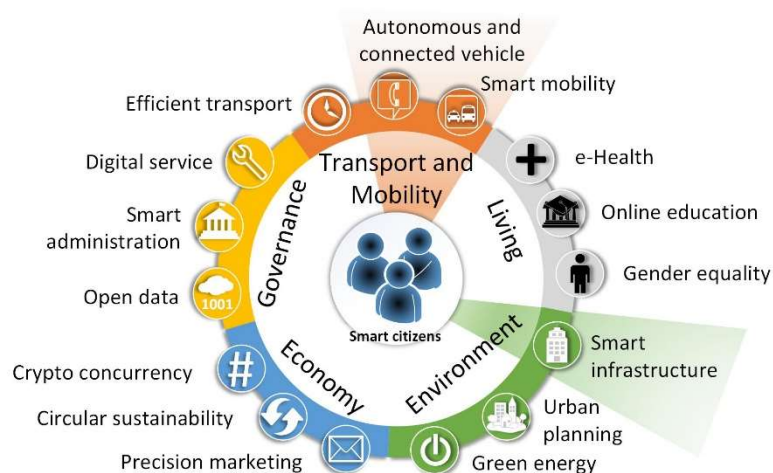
Autonomous and connected vehicle

Smart mobility

Efficient transport

Digital service

Smart administration

Open data

1001

Transport and Mobility

Governance

Living

e-Health

Online education

Gender equality

Smart citizens

Economy

Environment

Smart infrastructure

Crypto concurrency

Circular sustainability

Precision marketing

Urban planning

Green energy